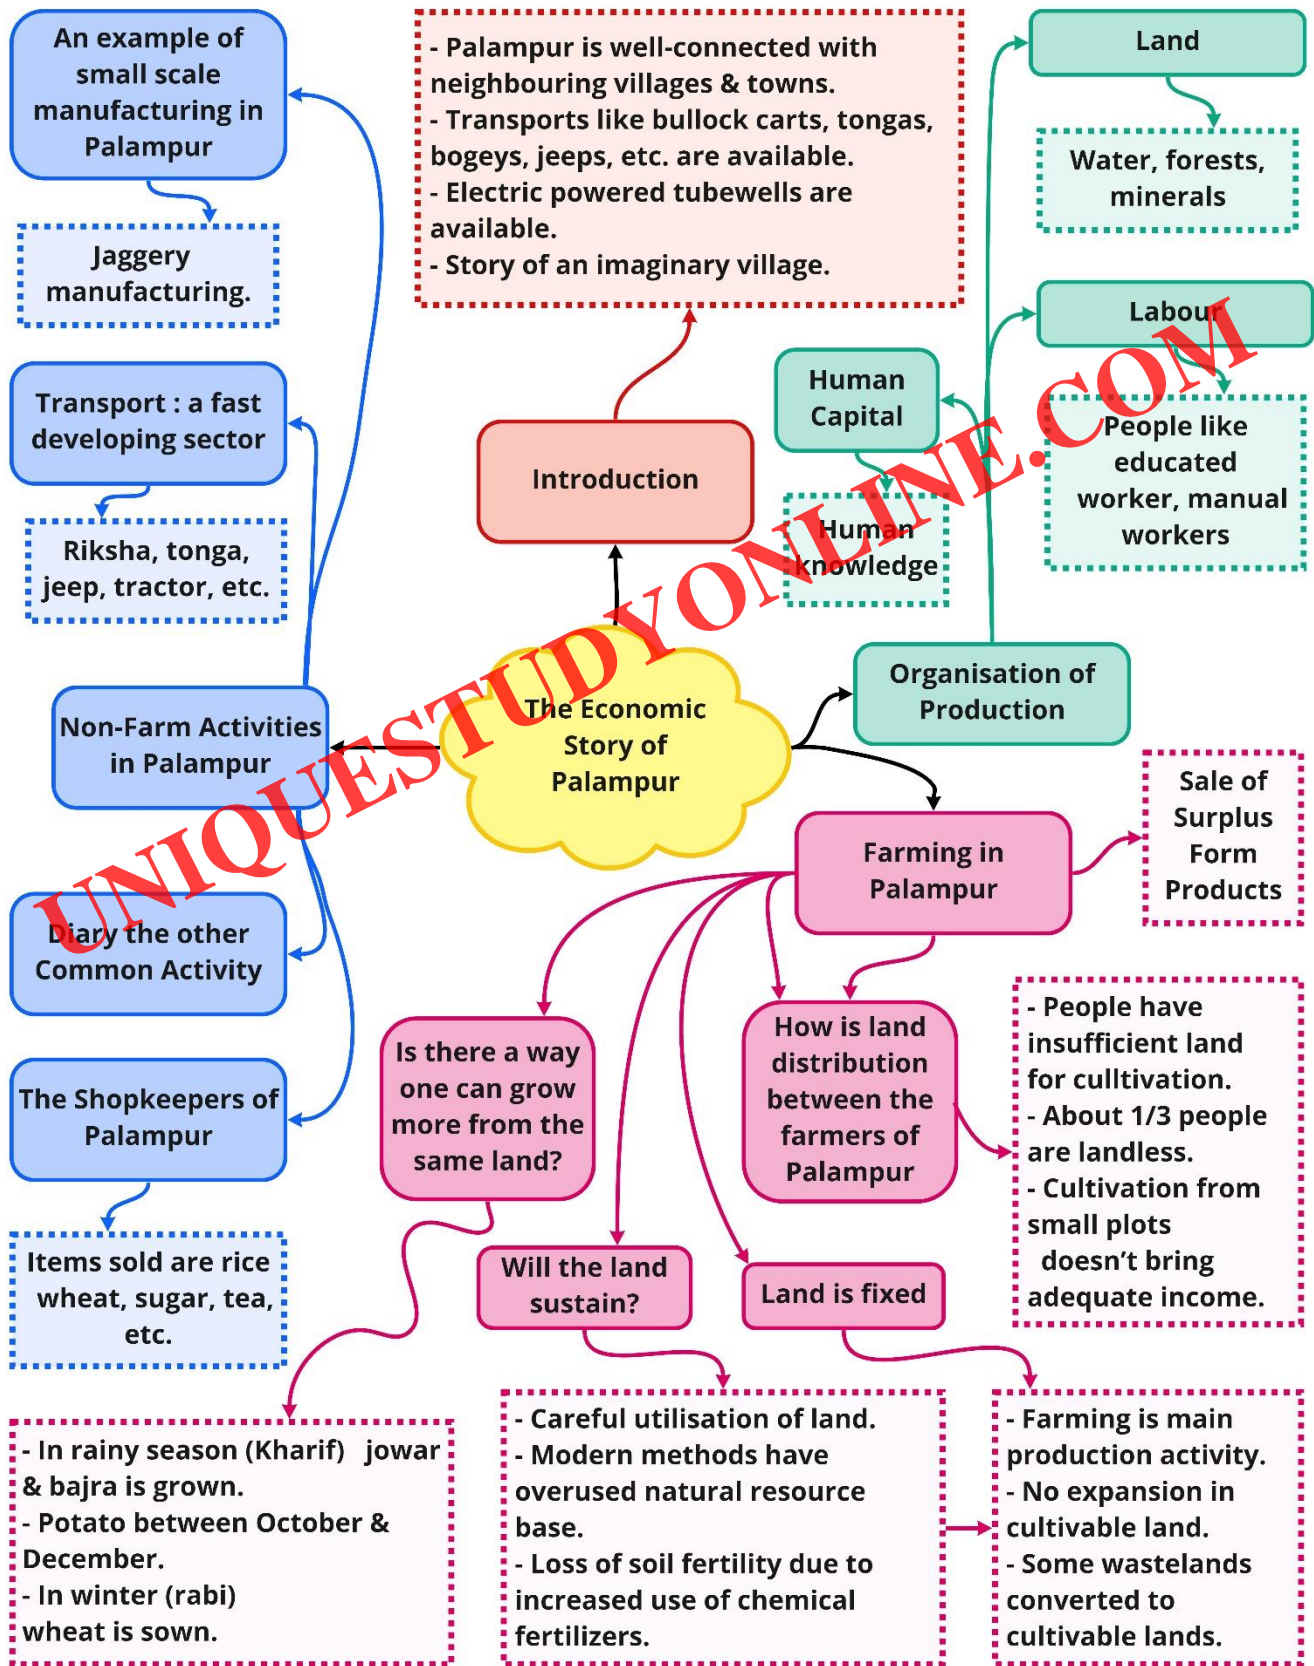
An example of small scale manufacturing in Palampur

Jaggery manufacturing.

Transport : a fast developing sector

Riksha, tonga, jeep, tractor, etc.

Non-Farm Activities in Palampur

Diary the other Common Activity

The Shopkeepers of Palampur

Items sold are rice wheat, sugar, tea, etc.

- Palampur is well-connected with neighbouring villages & towns.
- Transports like bullock carts, tongas, bogeys, jeeps, etc. are available.
- Electric powered tubewells are available.
- Story of an imaginary village.

Introduction

The Economic Story of Palampur

Land

Water, forests, minerals

Labour

People like educated worker, manual workers

Human Capital

Human knowledge

Organisation of Production

Farming in Palampur

Sale of Surplus Form Products

Is there a way one can grow more from the same land?

How is land distribution between the farmers of Palampur

- People have insufficient land for culltivation.
- About 1/3 people are landless.
- Cultivation from small plots doesn't bring adequate income.

Will the land sustain?

Land is fixed

- In rainy season (Kharif) jowar & bajra is grown.
- Potato between October & December.
- In winter (rabi) wheat is sown.

- Careful utilisation of land.
- Modern methods have overused natural resource base.
- Loss of soil fertility due to increased use of chemical fertilizers.

- Farming is main production activity.
- No expansion in cultivable land.
- Some wastelands converted to cultivable lands.

UNIQUESTUDYONLINE.COM